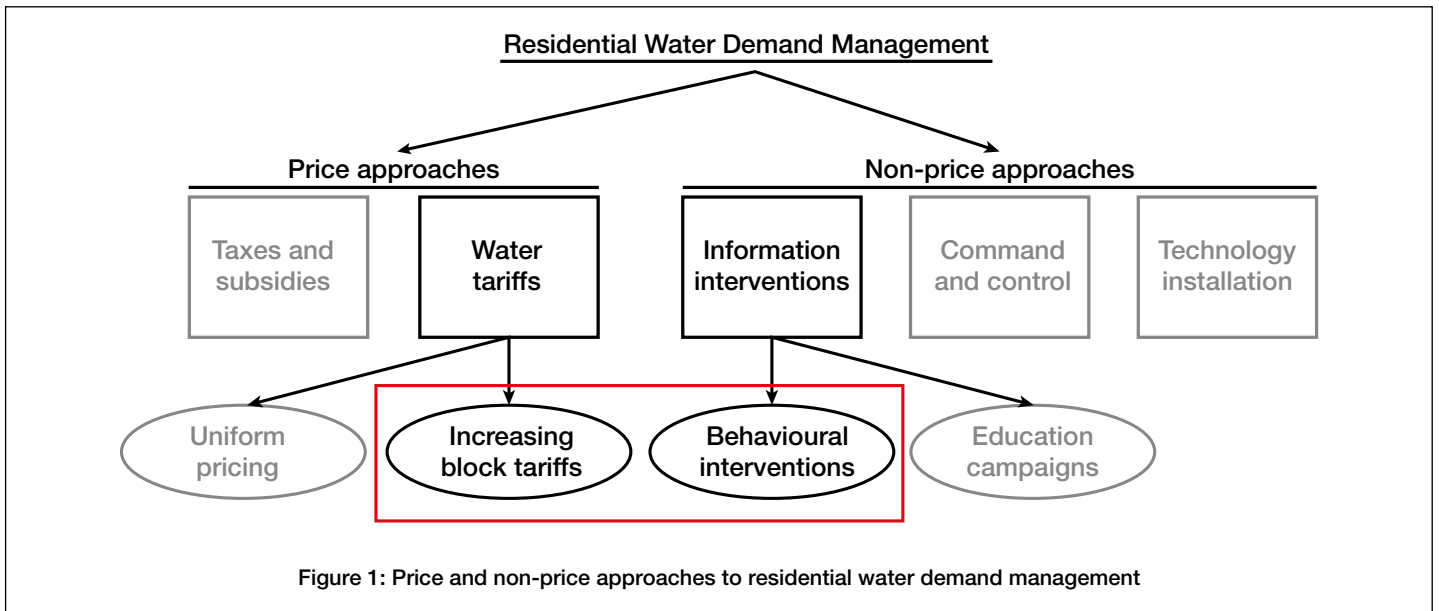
Residential Water Demand Management

Price approaches

Non-price approaches

Taxes and subsidies

Water tariffs

Information interventions

Command and control

Technology installation

Uniform pricing

Increasing block tariffs

Behavioural interventions

Education campaigns

Figure 1: Price and non-price approaches to residential water demand management